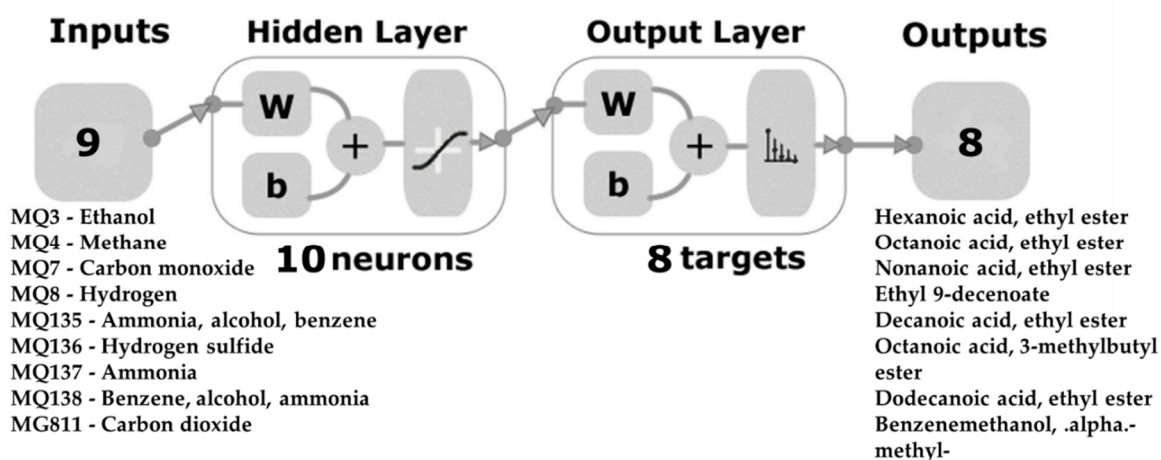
Inputs

Hidden Layer

Output Layer

Outputs

9

W

b

+

W

b

+

8

MQ3 - Ethanol
MQ4 - Methane
MQ7 - Carbon monoxide
MQ8 - Hydrogen
MQ135 - Ammonia, alcohol, benzene
MQ136 - Hydrogen sulfide
MQ137 - Ammonia
MQ138 - Benzene, alcohol, ammonia
MG811 - Carbon dioxide

10 neurons

8 targets

Hexanoic acid, ethyl ester
Octanoic acid, ethyl ester
Nonanoic acid, ethyl ester
Ethyl 9-decenoate
Decanoic acid, ethyl ester
Octanoic acid, 3-methylbutyl ester
Dodecanoic acid, ethyl ester
Benzenemethanol, .alpha.-methyl-